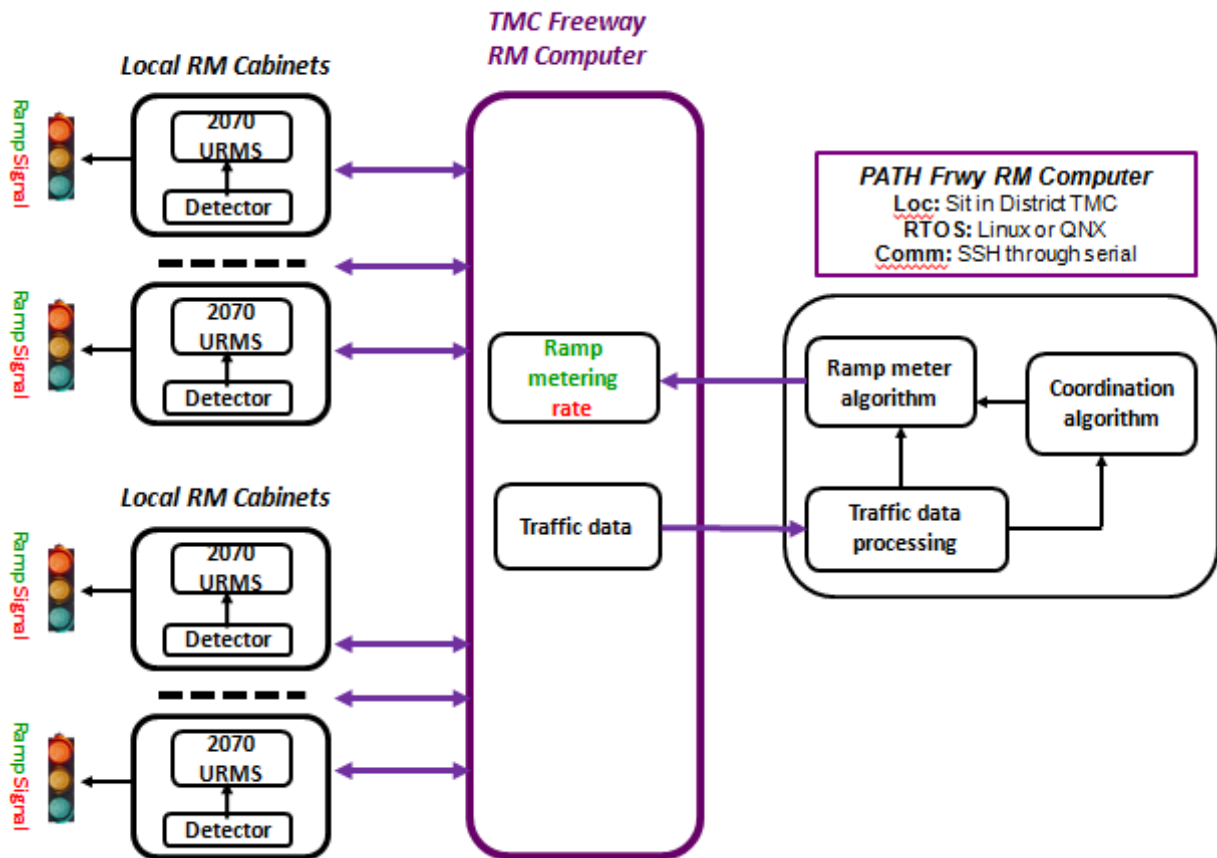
TMC Freeway RM Computer

Local RM Cabinets

Ramp Signal

2070 URMS

Detector

Ramp Signal

2070 URMS

Detector

Local RM Cabinets

Ramp Signal

2070 URMS

Detector

Ramp Signal

2070 URMS

Detector

Ramp metering rate

Traffic data

PATH Frwy RM Computer
Loc: Sit in District TMC
RTOS: Linux or QNX
Comm: SSH through serial

Ramp meter algorithm

Coordination algorithm

Traffic data processing